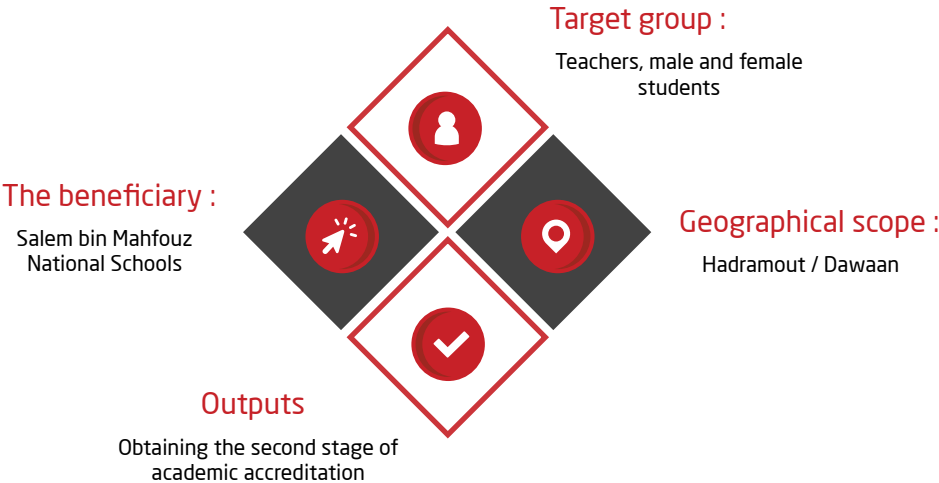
Target group :

Teachers, male and female students

The beneficiary :

Salem bin Mahfouz National Schools

Geographical scope :

Hadramout / Dawaan

Outputs

Obtaining the second stage of academic accreditation